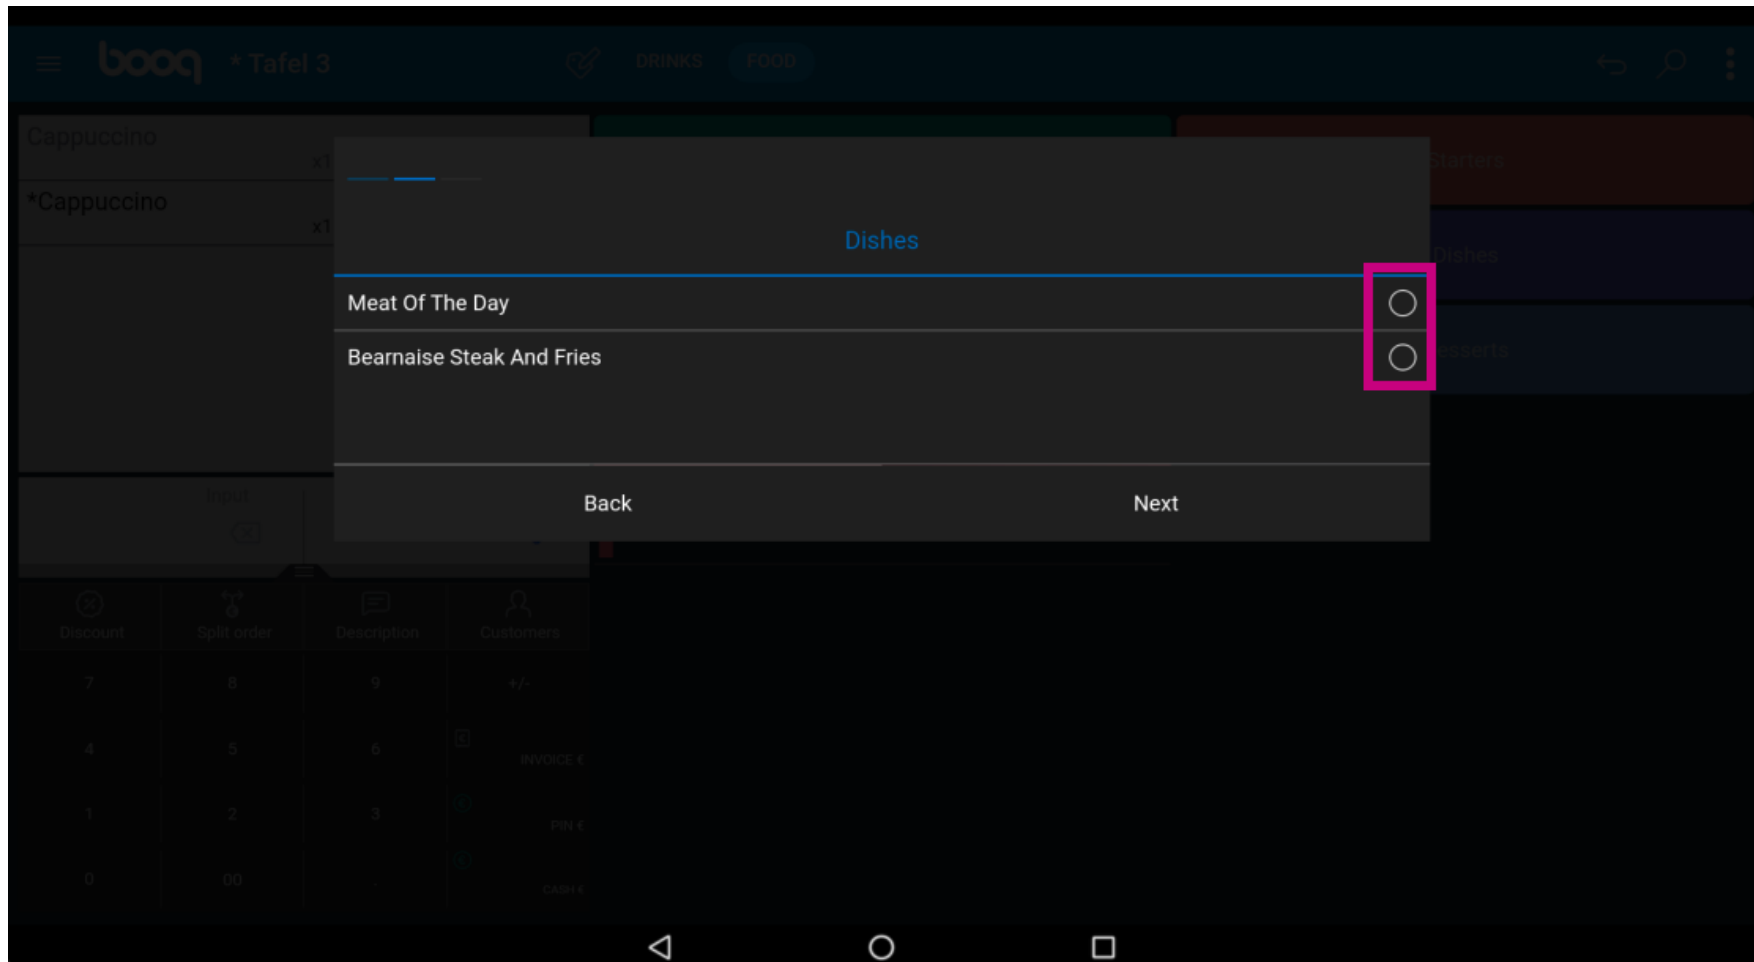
booq * Tafel 3

DRINKS FOOD

Cappuccino x1

*Cappuccino x1

Starters

Dishes

Desserts

Dishes

Meat Of The Day

Bearnaise Steak And Fries

Back

Next

Input

Discount Split order Description Customers

7 8 9 +/-

4 5 6 INVOICE €

1 2 3 PIN €

0 00 . CASH €